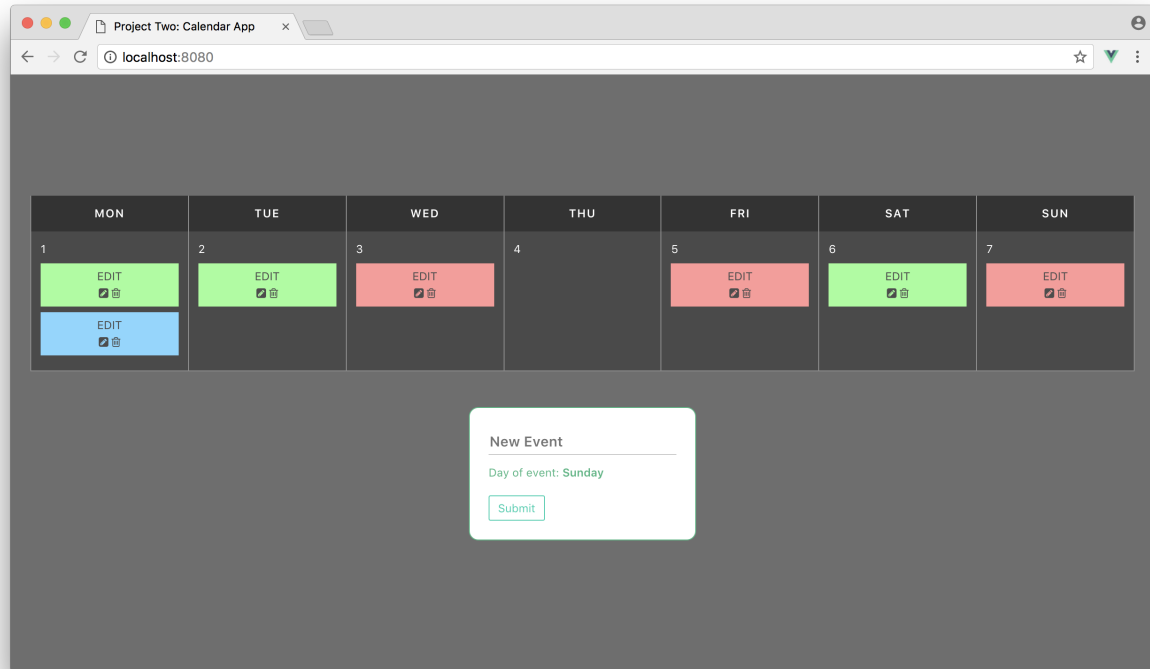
Project Two: Calendar App

localhost:8080

| MON | TUE | WED | THU | FRI | SAT | SUN |
|---|---|---|---|---|---|---|
| 1 EDIT EDIT | 2 EDIT | 3 EDIT | 4 | 5 EDIT | 6 EDIT | 7 EDIT |

New Event

Day of event: Sunday

Submit